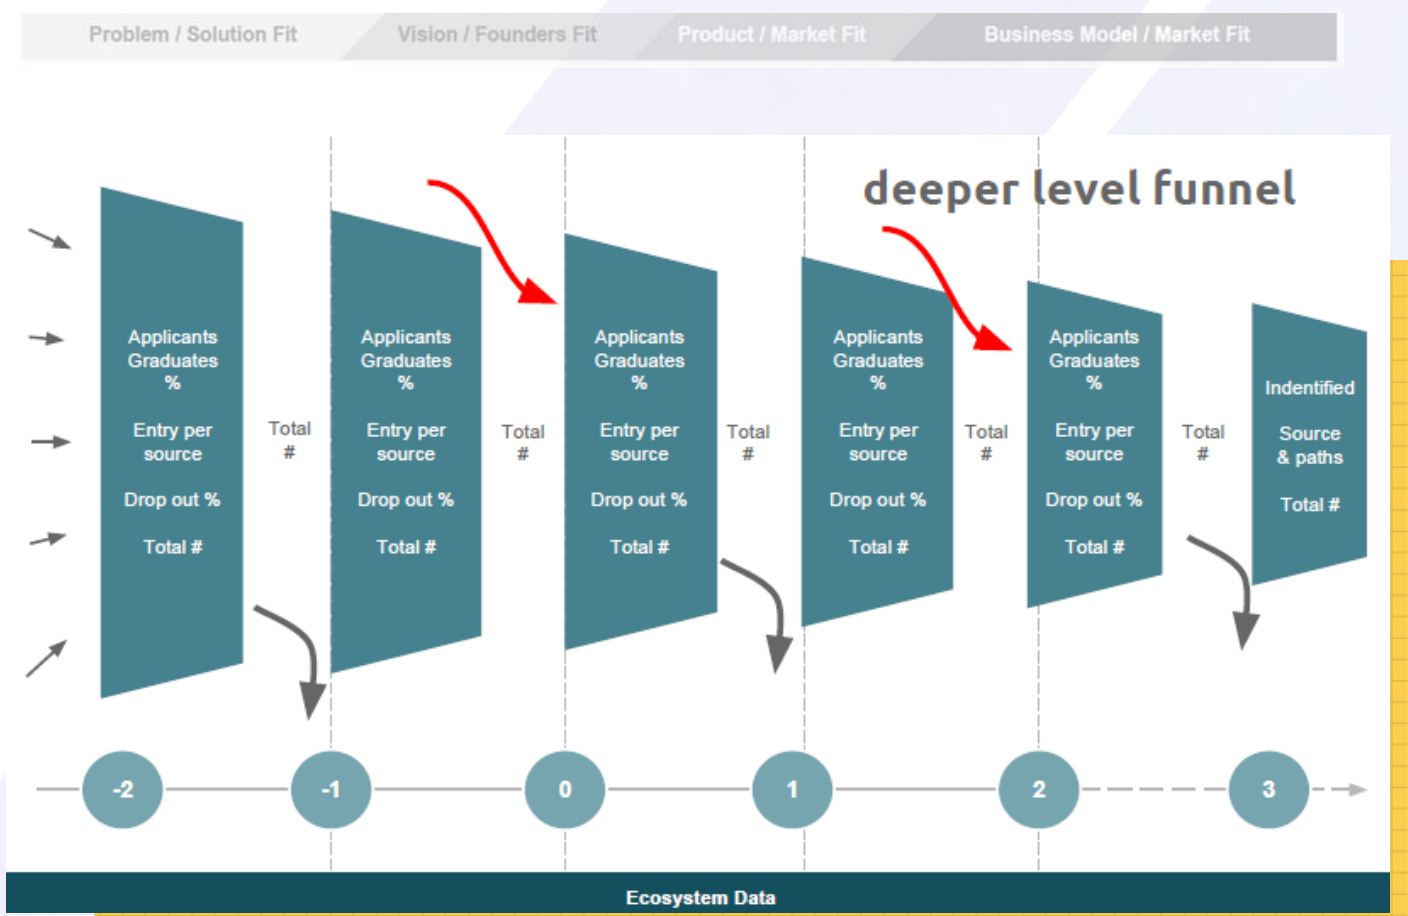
Problem / Solution Fit | Vision / Founders Fit | Product / Market Fit | Business Model / Market Fit

deeper level funnel

Applicants Graduates %

Entry per source

Drop out %

Total #

Total #

Applicants Graduates %

Entry per source

Drop out %

Total #

Total #

Applicants Graduates %

Entry per source

Drop out %

Total #

Total #

Applicants Graduates %

Entry per source

Drop out %

Total #

Total #

Applicants Graduates %

Entry per source

Drop out %

Total #

Total #

Indentified

Source & paths

Total #

-2

-1

0

1

2

3

Ecosystem Data